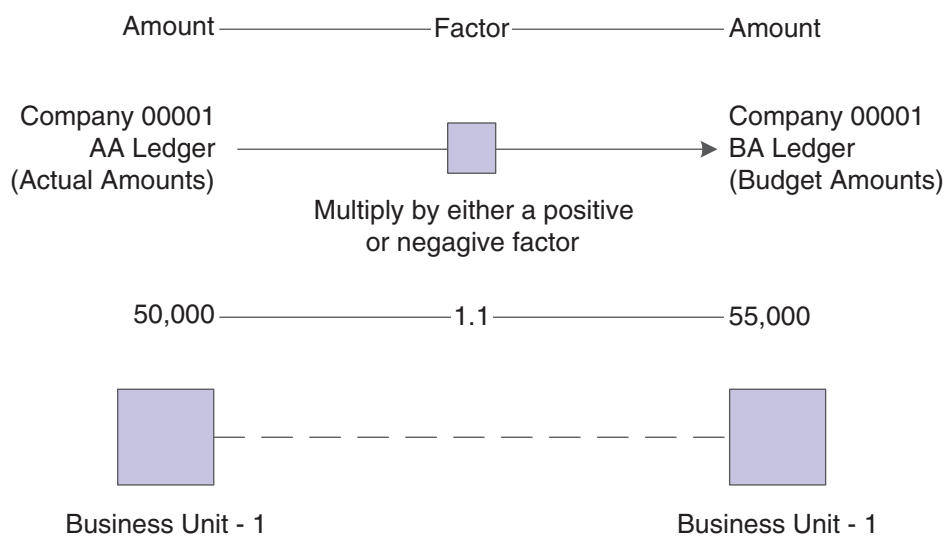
Amount Factor Amount

Company 00001
AA Ledger
(Actual Amounts)

Company 00001
BA Ledger
(Budget Amounts)

Multiply by either a positive or negagive factor

50,000 1.1 55,000

Business Unit - 1

Business Unit - 1